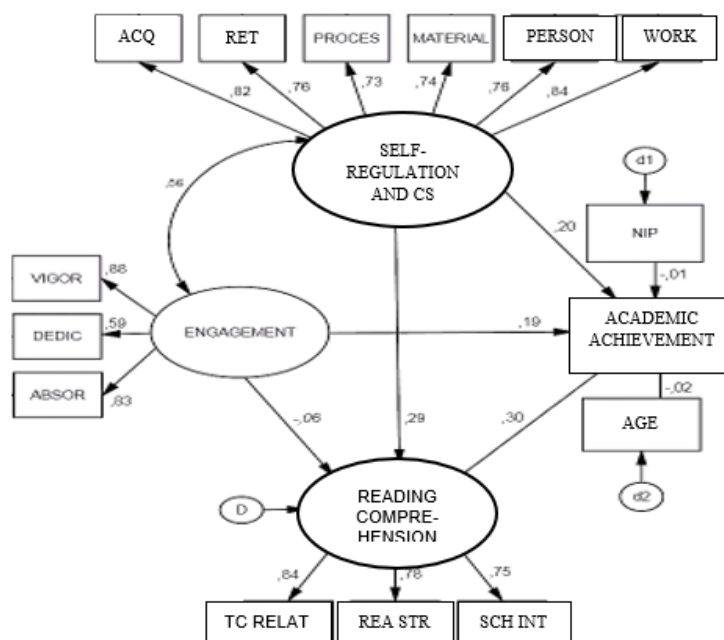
ACQ
RET
PROCES
MATERIAL
PERSON
WORK
,82
,76
,73
,74
,76
,84
,56
SELF-REGULATION AND CS
d1
,20
NIP
-,01
VIGOR
,88
DEDIC
,59
ENGAGEMENT
,19
ACADEMIC ACHIEVEMENT
ABSOR
,83
-,02
-,06
,29
,30
AGE
D
d2
READING COMPREHENSION
,84
,78
,75
TC RELAT
REA STR
SCH INT